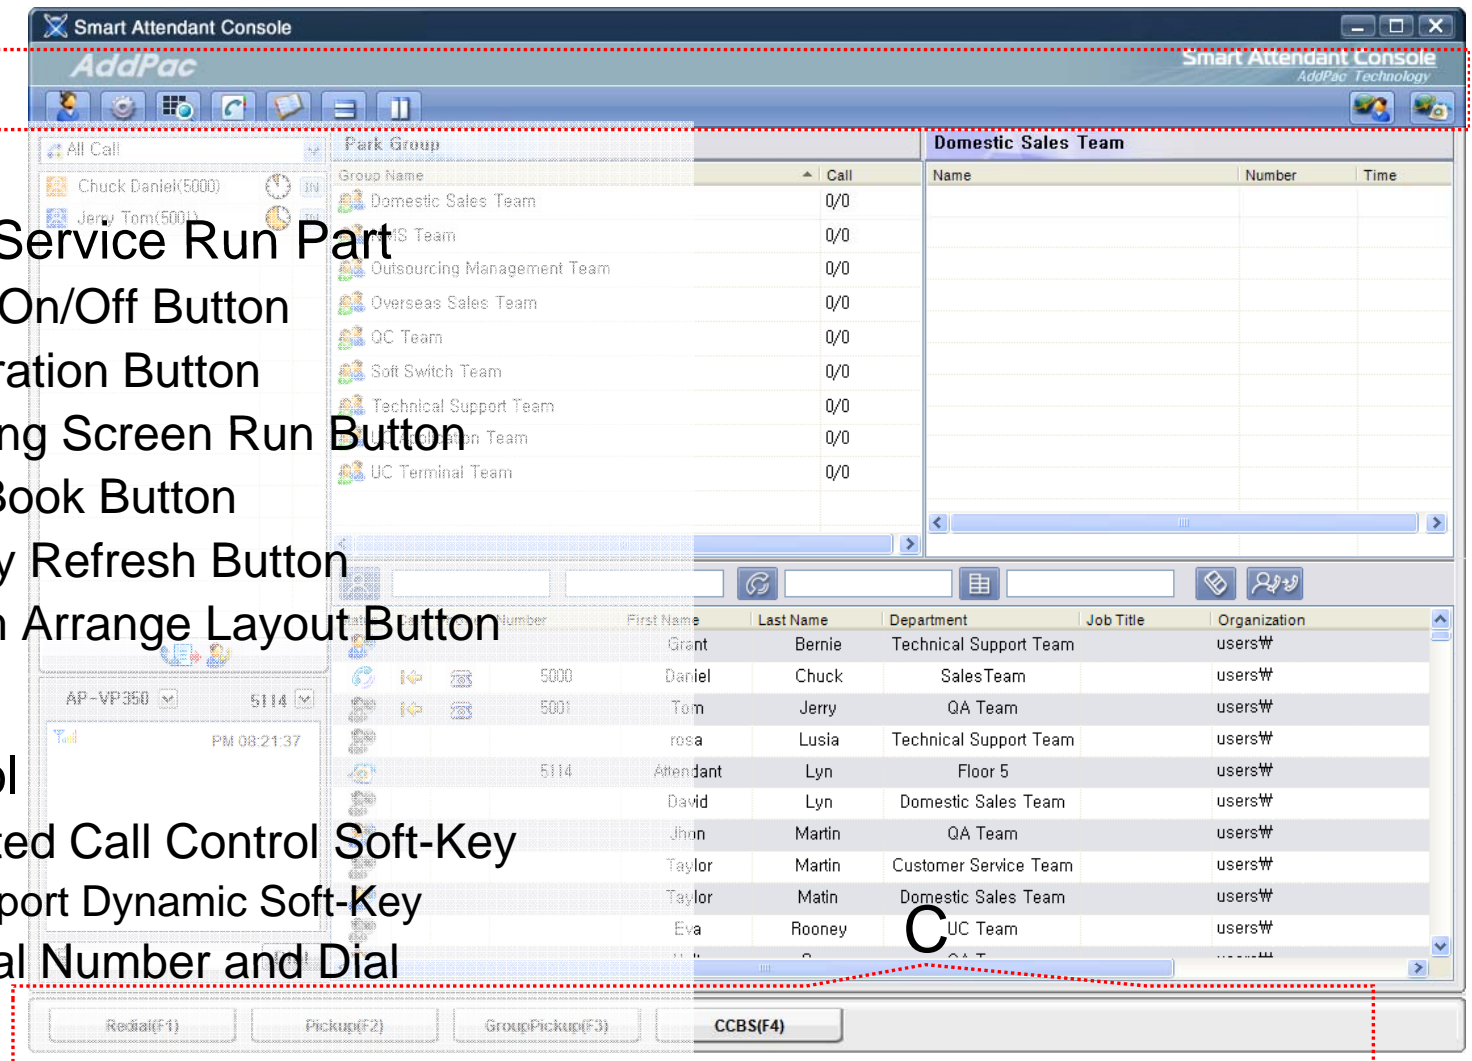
Smart Attendant Console
AddPac
Smart Attendant Console
AddPac Technology

All Call
Chuck Daniel(5000) IN
Jerry Tom(5001) IN

Service Run Part
On/Off Button
ration Button
ng Screen Run Button
Book Button
y Refresh Button
n Arrange Layout Button

AP-VP350 5114
PM 08:21:37

ol
ed Call Control Soft-Key
port Dynamic Soft-Key
al Number and Dial

Park Group

| Group Name | Call |
|---|---|
| Domestic Sales Team | 0/0 |
| IS Team | 0/0 |
| Outsourcing Management Team | 0/0 |
| Overseas Sales Team | 0/0 |
| QC Team | 0/0 |
| Soft Switch Team | 0/0 |
| Technical Support Team | 0/0 |
| UC Application Team | 0/0 |
| UC Terminal Team | 0/0 |

Domestic Sales Team

| Name | Number | Time |
|---|---|---|

| Number | First Name | Last Name | Department | Job Title | Organization |
|---|---|---|---|---|---|
| | Grant | Bernie | Technical Support Team | | users₩ |
| 5000 | Daniel | Chuck | SalesTeam | | users₩ |
| 5001 | Tom | Jerry | QA Team | | users₩ |
| | rosa | Lusia | Technical Support Team | | users₩ |
| 5114 | Attendant | Lyn | Floor 5 | | users₩ |
| | David | Lyn | Domestic Sales Team | | users₩ |
| | Jhon | Martin | QA Team | | users₩ |
| | Taylor | Martin | Customer Service Team | | users₩ |
| | Taylor | Matin | Domestic Sales Team | | users₩ |
| | Eva | Rooney | UC Team | | users₩ |

C

Redial(F1) Pickup(F2) GroupPickup(F3) CCBS(F4)